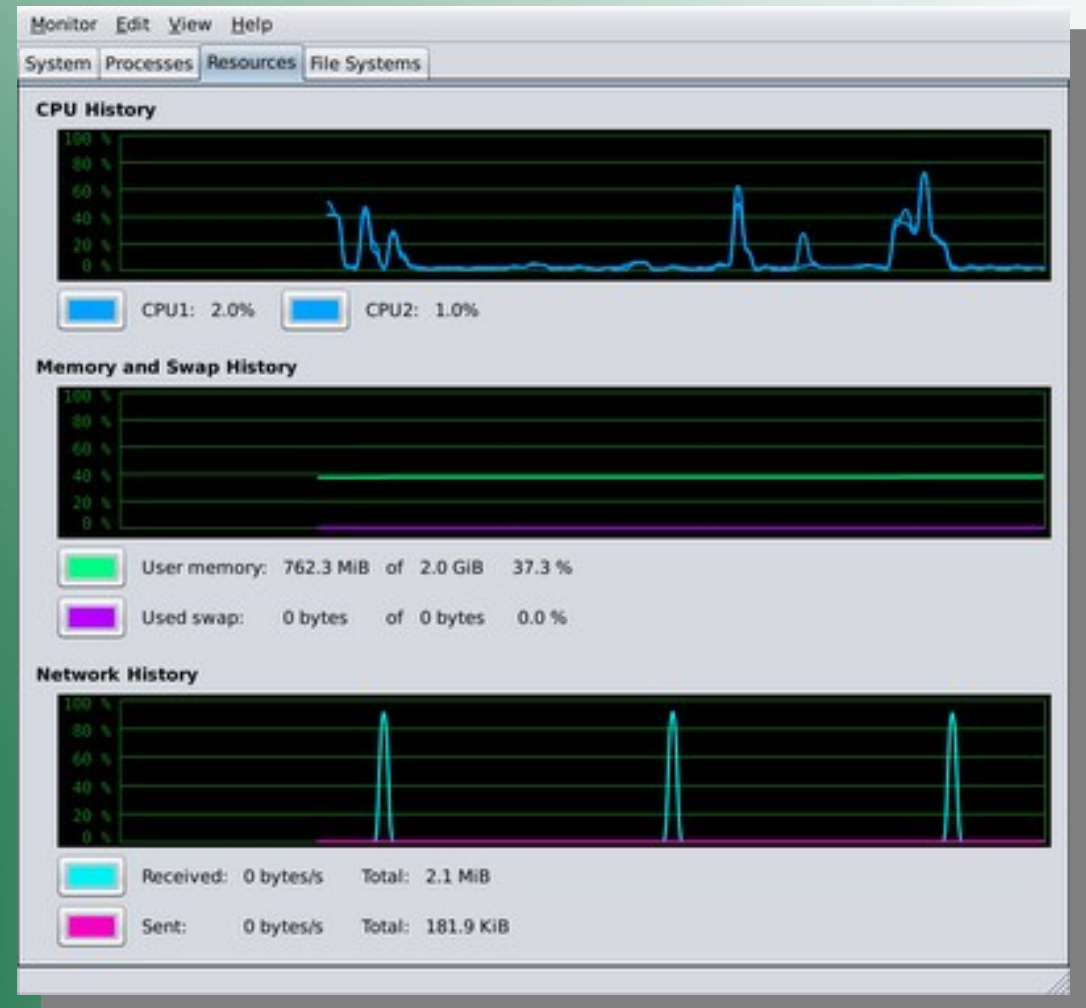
Monitor Edit View Help

System Processes Resources File Systems

CPU History

100 %
80 %
60 %
40 %
20 %
0 %

CPU1: 2.0% CPU2: 1.0%

Memory and Swap History

100 %
80 %
60 %
40 %
20 %
0 %

User memory: 762.3 MiB of 2.0 GiB 37.3 %

Used swap: 0 bytes of 0 bytes 0.0 %

Network History

100 %
80 %
60 %
40 %
20 %
0 %

Received: 0 bytes/s Total: 2.1 MiB

Sent: 0 bytes/s Total: 181.9 KiB